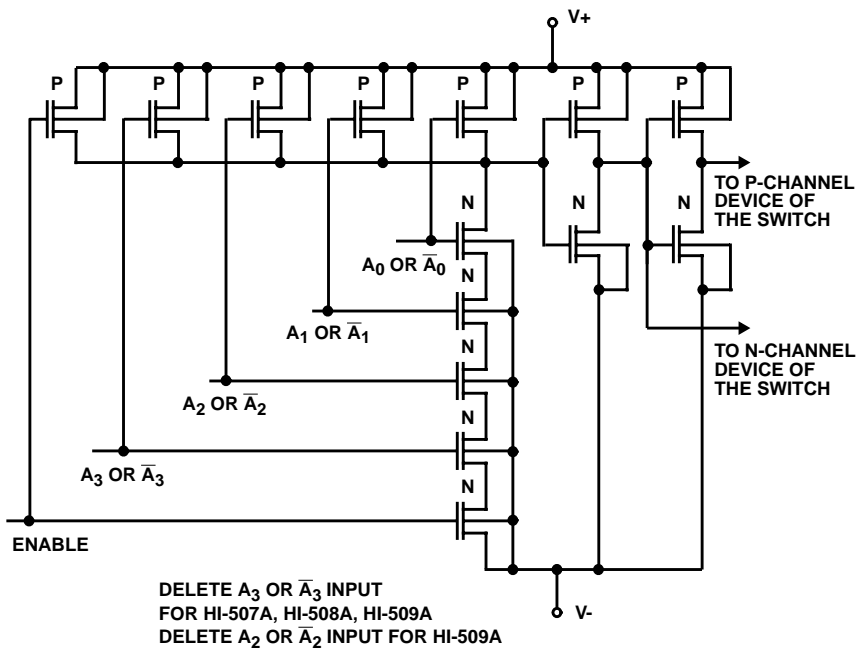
V+

P P P P P P P

TO P-CHANNEL DEVICE OF THE SWITCH

N N N

$A_0$ OR $\overline{A}_0$

N

$A_1$ OR $\overline{A}_1$

N

TO N-CHANNEL DEVICE OF THE SWITCH

$A_2$ OR $\overline{A}_2$

N

$A_3$ OR $\overline{A}_3$

N

ENABLE

DELETE $A_3$ OR $\overline{A}_3$ INPUT FOR HI-507A, HI-508A, HI-509A
DELETE $A_2$ OR $\overline{A}_2$ INPUT FOR HI-509A

V-